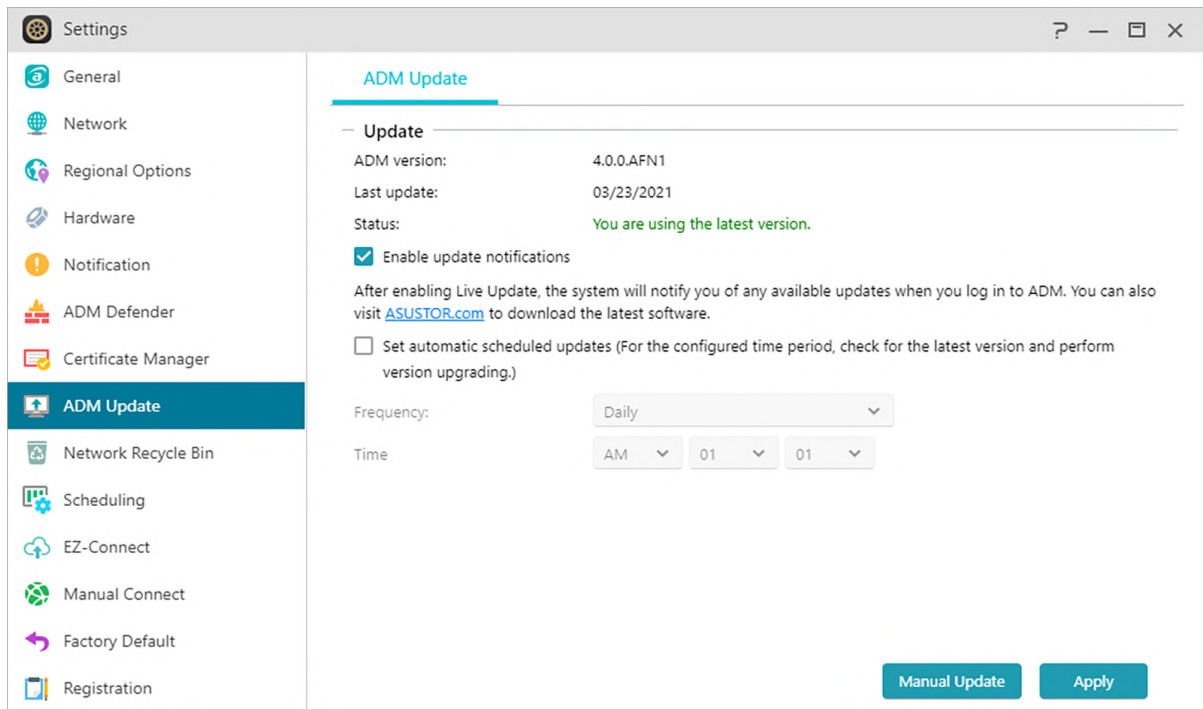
Settings

?

General
Network
Regional Options
Hardware
Notification
ADM Defender
Certificate Manager
ADM Update
Network Recycle Bin
Scheduling
EZ-Connect
Manual Connect
Factory Default
Registration

ADM Update

Update

| ADM version: | 4.0.0.AFN1 |
|---|---|
| Last update: | 03/23/2021 |
| Status: | You are using the latest version. |

Enable update notifications

After enabling Live Update, the system will notify you of any available updates when you log in to ADM. You can also visit ASUSTOR.com to download the latest software.

Set automatic scheduled updates (For the configured time period, check for the latest version and perform version upgrading.)

Frequency: Daily

Time AM 01 01

Manual Update

Apply